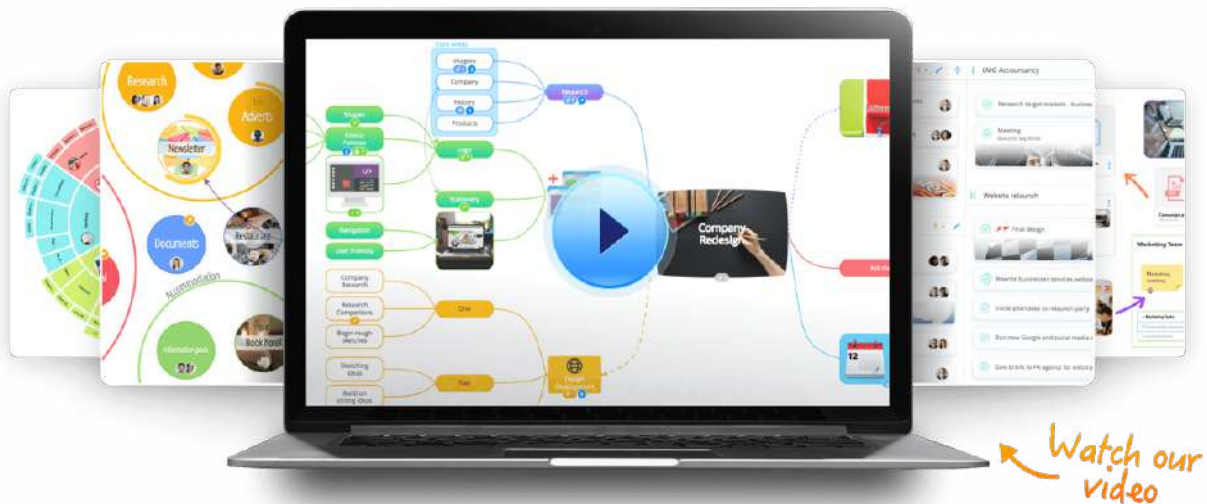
Research
Adverts
Newsletter
Documents
Restaurants
Accommodation
Information pack
Book hotel

Case study
Images
Company
History
Products
Research
Images
Online Presence
Logo
Stationery
Navigation
User Friendly
Company Research
Research Competitors
Begin rough sketches
Sketching ideas
Build on strong ideas
Design Presentations
Company Redesign
12

DIG Accountancy
Research target markets - Business
Meeting
Website relaunch
Final design
Rewrite businesses services website
Invite attendees to relaunch party
Run new Google and social media
Give briefs to PR agency for website
Marketing Team
Meeting

Watch our video